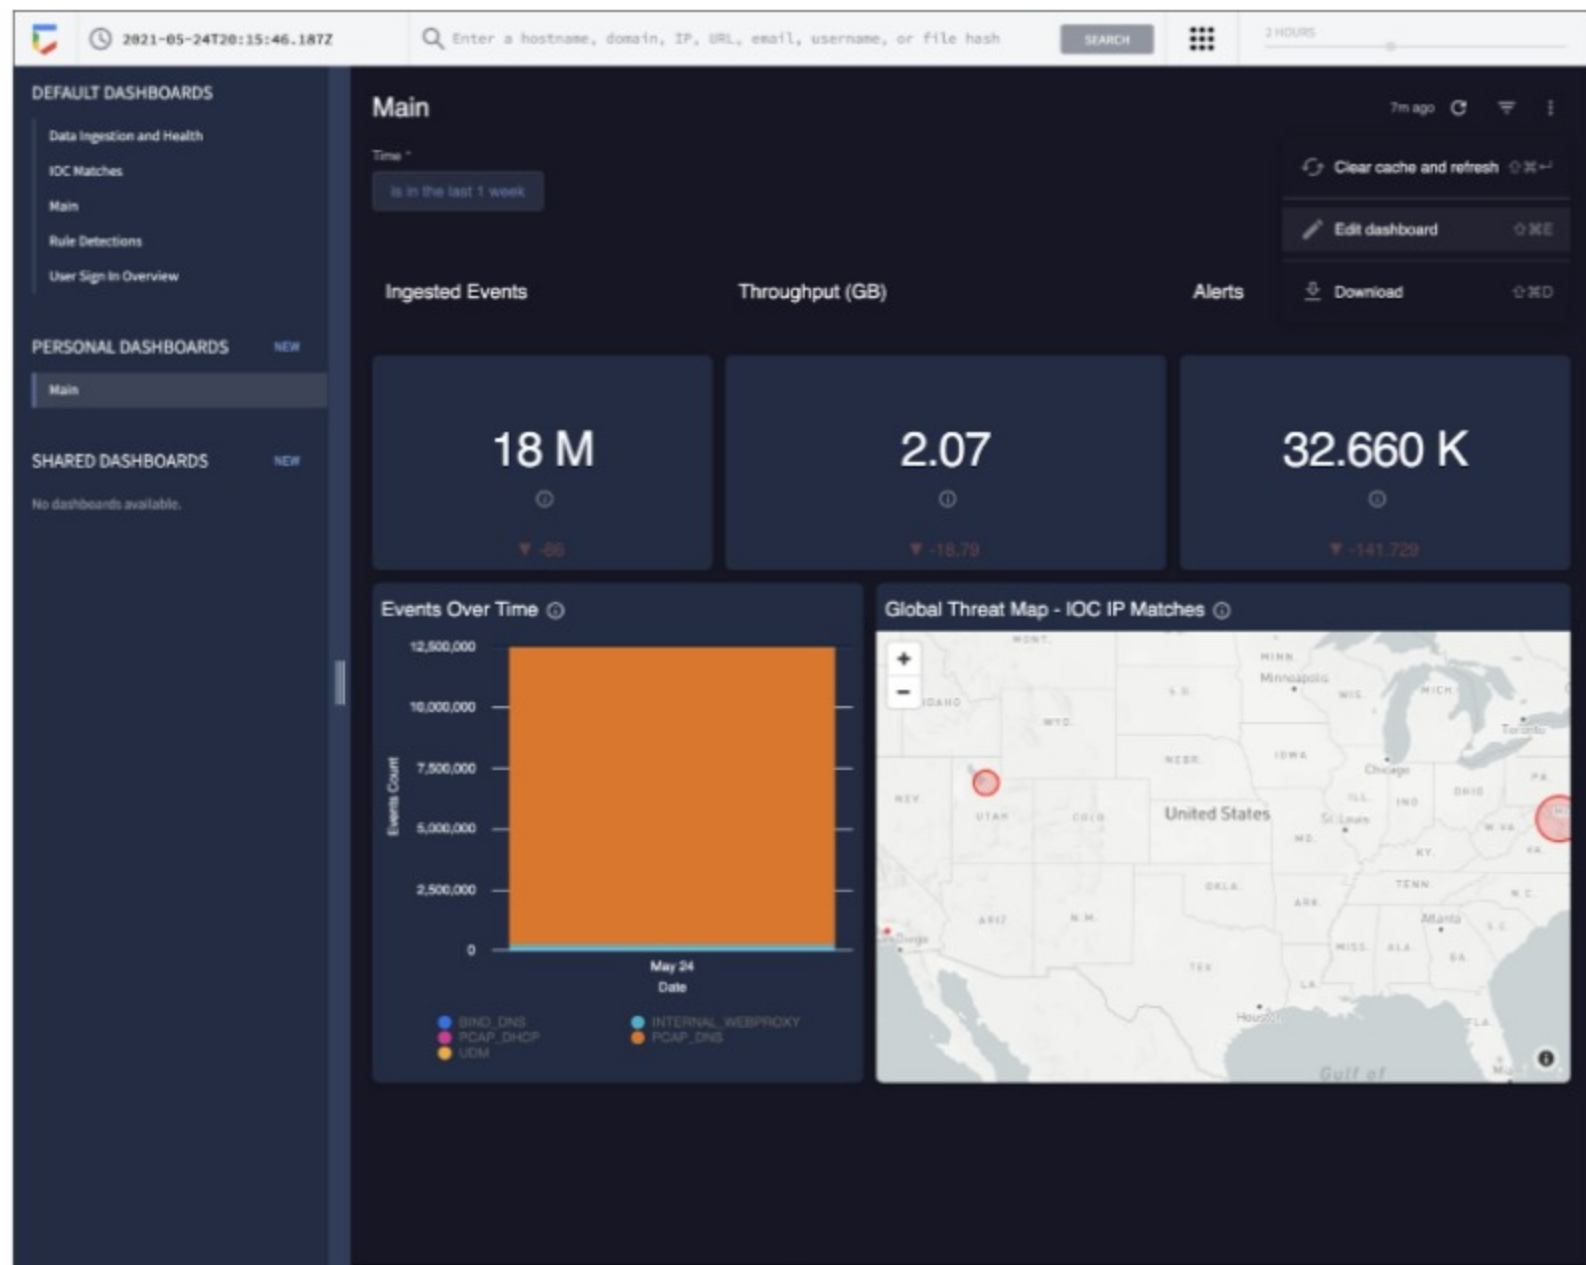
2021-05-24T20:15:46.187Z

Enter a hostname, domain, IP, URL, email, username, or file hash

SEARCH

2 HOURS

DEFAULT DASHBOARDS

Data Ingestion and Health

IOC Matches

Main

Rule Detections

User Sign In Overview

PERSONAL DASHBOARDS NEW

Main

SHARED DASHBOARDS NEW

No dashboards available.

Main

7m ago

Time *

is in the last 1 week

Clear cache and refresh

Edit dashboard

Download

Ingested Events

Throughput (GB)

Alerts

18 M

▼ -86

2.07

▼ -18.79

32.660 K

▼ -141.729

Events Over Time

12,500,000

10,000,000

7,500,000

5,000,000

2,500,000

0

Events Count

May 24

Date

BIND_DNS

PCAP_DHCP

UDM

INTERNAL_WEBPROXY

PCAP_DNS

Global Threat Map - IOC IP Matches

+

−

MONT.

MINN.

Minneapolis

S.D.

WIS.

MICH.

IDAHO

WYO.

Toronto

NEBR.

IOWA

Chicago

NEV.

UTAH

COLO.

United States

ILL.

IND.

OHIO

St. Louis

MO.

W.VA.

VA.

KY.

TENN.

N.C.

OKLA.

ARK.

ARIZ.

N.M.

Atlanta

S.C.

San Diego

MISS.

ALA.

GA.

TEX.

LA.

Houston

FLA.

Gulf of